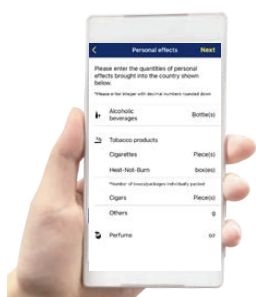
Personal effects
Next

Please enter the quantities of personal effects brought into the country shown below.

*Please a list integer with decimal numbers rounded down

Alcoholic beverages
Bottle(s)

Tobacco products

Cigarettes
Piece(s)

Heat-Not-Burn
box(es)

*Number of boxes/packages individually packed

Cigars
Piece(s)

Others
g

Perfume
oz